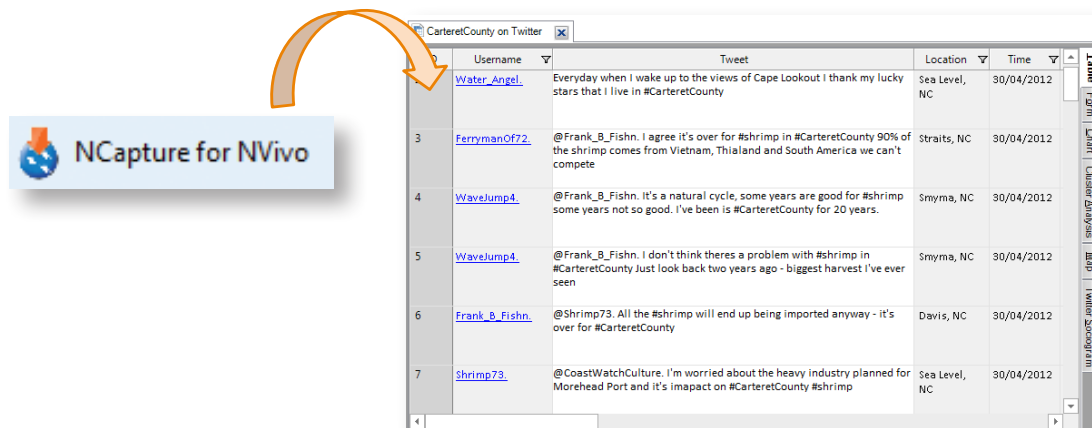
NCapture for NVivo

CarteretCounty on Twitter

| | Username | Tweet | Location | Time |
|---|---|---|---|---|
| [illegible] | Water_Angel. | Everyday when I wake up to the views of Cape Lookout I thank my lucky stars that I live in #CarteretCounty | Sea Level, NC | 30/04/2012 |
| 3 | FerrymanOf72. | @Frank_B_Fishn. I agree it's over for #shrimp in #CarteretCounty 90% of the shrimp comes from Vietnam, Thialand and South America we can't compete | Straits, NC | 30/04/2012 |
| 4 | WaveJump4. | @Frank_B_Fishn. It's a natural cycle, some years are good for #shrimp some years not so good. I've been is #CarteretCounty for 20 years. | Smyma, NC | 30/04/2012 |
| 5 | WaveJump4. | @Frank_B_Fishn. I don't think theres a problem with #shrimp in #CarteretCounty Just look back two years ago - biggest harvest I've ever seen | Smyma, NC | 30/04/2012 |
| 6 | Frank_B_Fishn. | @Shrimp73. All the #shrimp will end up being imported anyway - it's over for #CarteretCounty | Davis, NC | 30/04/2012 |
| 7 | Shrimp73. | @CoastWatchCulture. I'm worried about the heavy industry planned for Morehead Port and it's imapact on #CarteretCounty #shrimp | Sea Level, NC | 30/04/2012 |

Table
Form
Chart
Cluster Analysis
Map
Twitter Sociogram